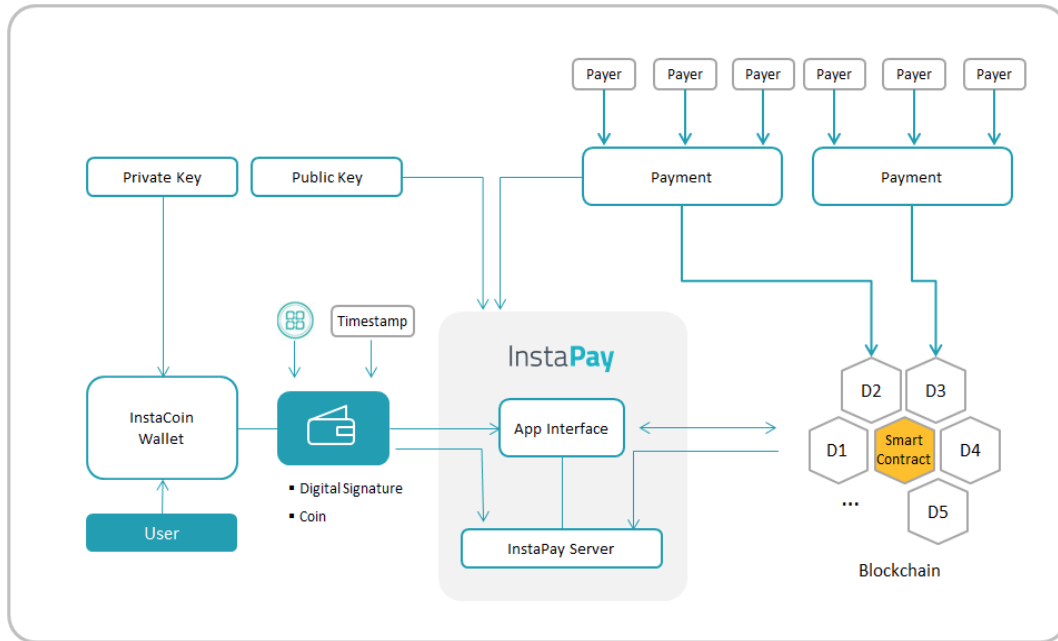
Payer
Payer
Payer
Payer
Payer
Payer

Private Key
Public Key
Payment
Payment

Timestamp

InstaPay

InstaCoin Wallet

App Interface

D2
D3
D1
Smart Contract
D4
...
D5

▪ Digital Signature
▪ Coin

User

InstaPay Server

Blockchain